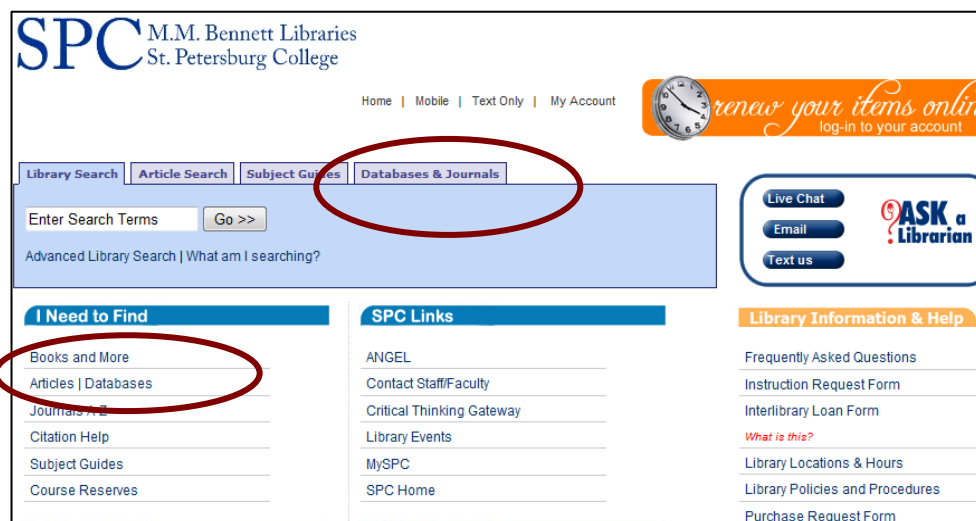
SPC M.M. Bennett Libraries St. Petersburg College

Home | Mobile | Text Only | My Account

renew your items onlin log-in to your account

Library Search | Article Search | Subject Guides | Databases & Journals

Enter Search Terms | Go >>

Advanced Library Search | What am I searching?

Live Chat
Email
Text us

ASK a Librarian

I Need to Find

Books and More
Articles | Databases
Journals A-Z
Citation Help
Subject Guides
Course Reserves

SPC Links

ANGEL
Contact Staff/Faculty
Critical Thinking Gateway
Library Events
MySPC
SPC Home

Library Information & Help

Frequently Asked Questions
Instruction Request Form
Interlibrary Loan Form
What is this?
Library Locations & Hours
Library Policies and Procedures
Purchase Request Form